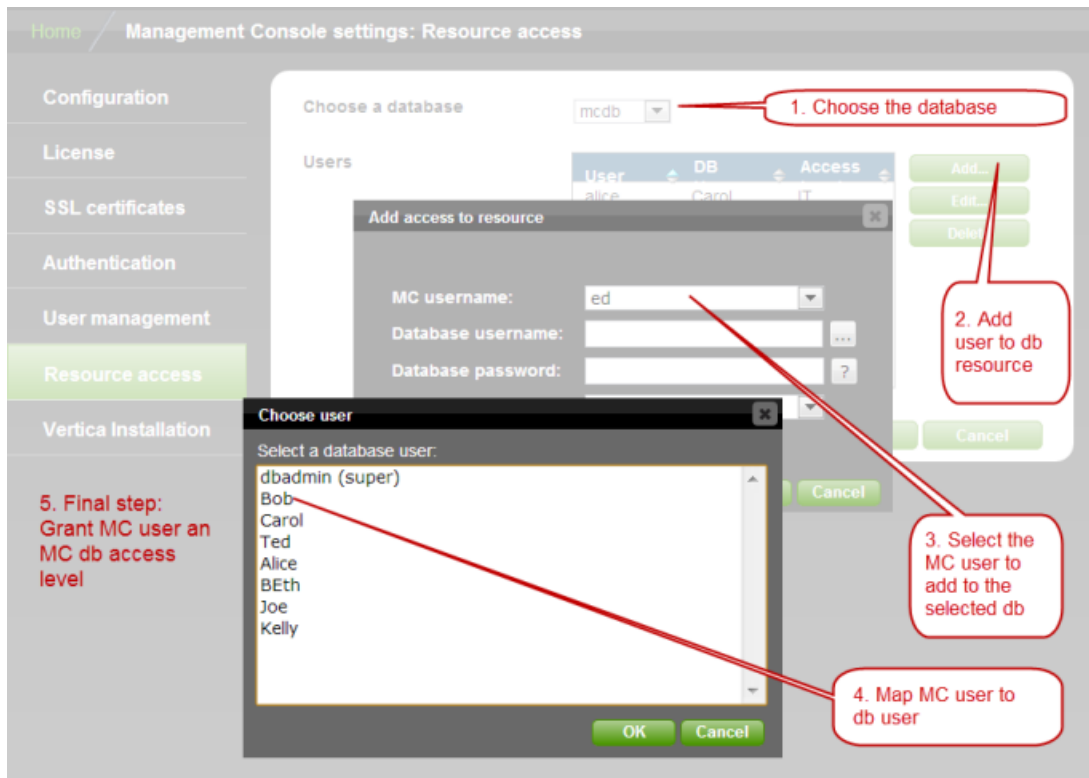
Home Management Console settings: Resource access

Configuration
License
SSL certificates
Authentication
User management
Resource access
Vertica Installation

5. Final step: Grant MC user an MC db access level

Choose a database mcdb

1. Choose the database

Users

| User | DB | Access |
|---|---|---|
| alice | Carol | IT |

Add...
Edit...
Delete

2. Add user to db resource

Add access to resource

MC username: ed
Database username: ...
Database password: ?

Cancel

Cancel

3. Select the MC user to add to the selected db

Choose user

Select a database user:
dbadmin (super)
Bob
Carol
Ted
Alice
BEth
Joe
Kelly

OK Cancel

4. Map MC user to db user